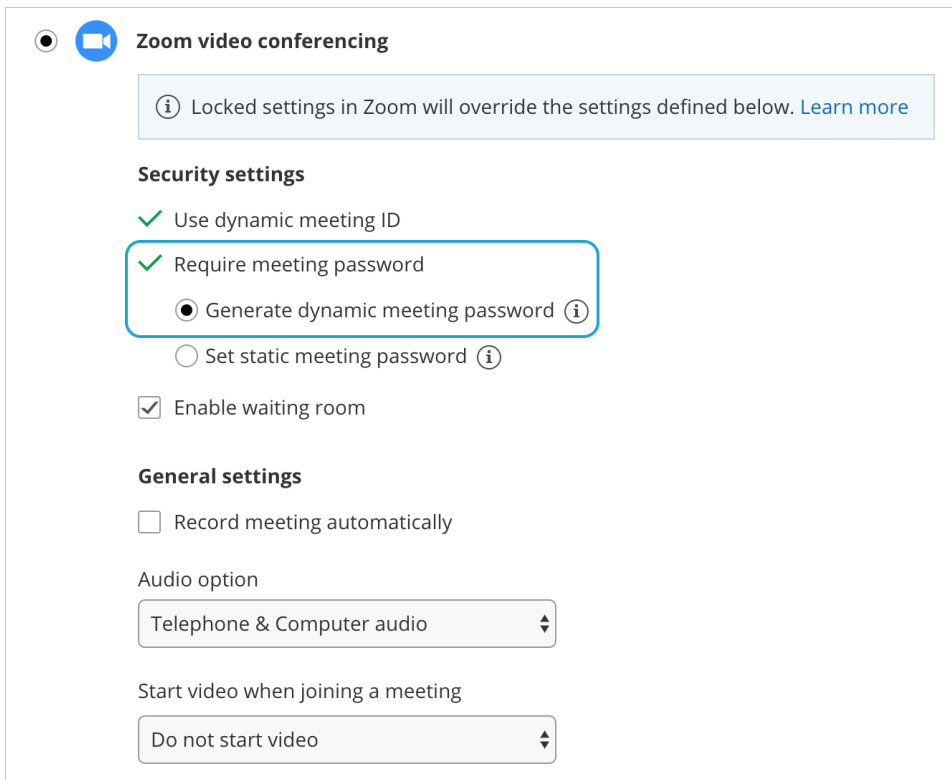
Zoom video conferencing

Locked settings in Zoom will override the settings defined below. Learn more

Security settings

Use dynamic meeting ID

Require meeting password

Generate dynamic meeting password

Set static meeting password

Enable waiting room

General settings

Record meeting automatically

Audio option

Telephone & Computer audio

Start video when joining a meeting

Do not start video